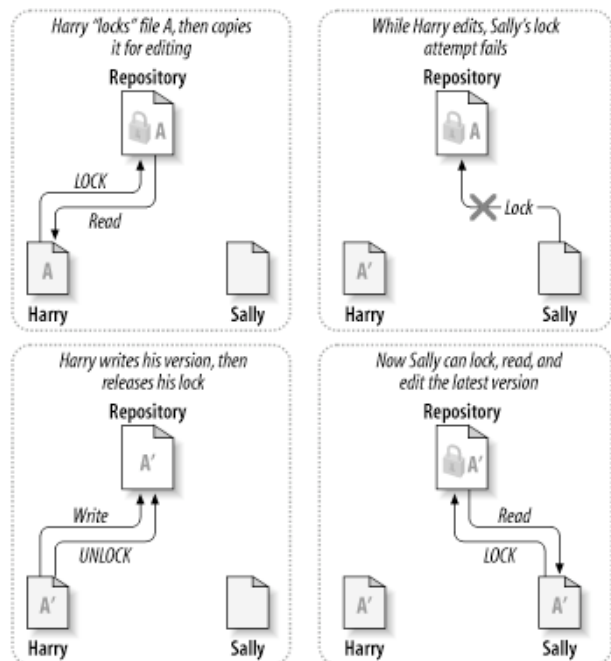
Harry "locks" file A, then copies it for editing

Repository

A

LOCK

Read

A

Harry

Sally

While Harry edits, Sally's lock attempt fails

Repository

A

Lock

A'

Harry

Sally

Harry writes his version, then releases his lock

Repository

A'

Write

UNLOCK

A'

Harry

Sally

Now Sally can lock, read, and edit the latest version

Repository

A'

Read

LOCK

A'

Harry

A'

Sally